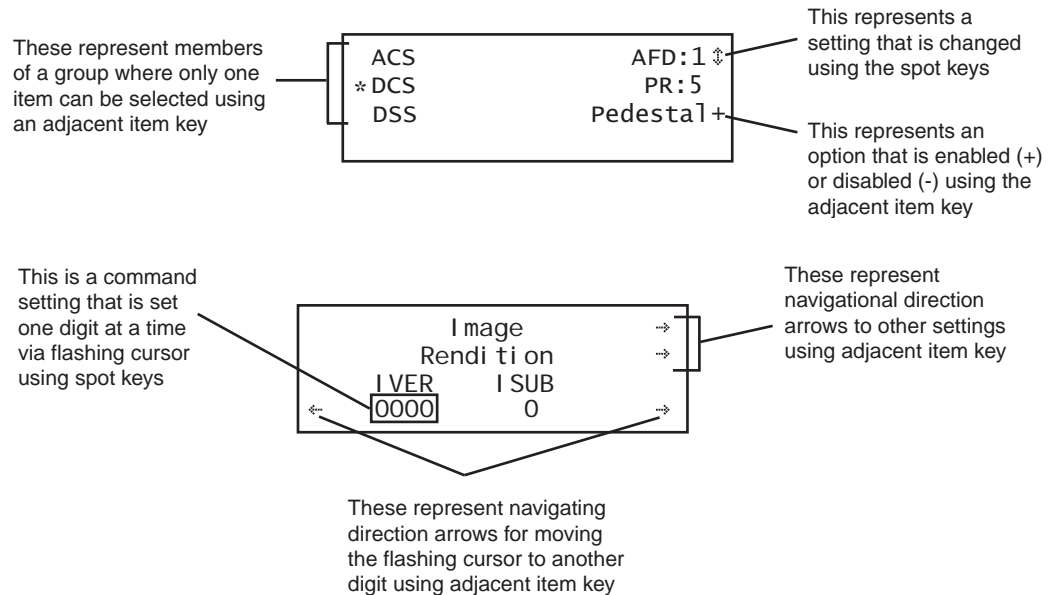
These represent members of a group where only one item can be selected using an adjacent item key

ACS
*DCS
DSS

AFD:1 ⇕
PR:5
Pedestal+

This represents a setting that is changed using the spot keys

This represents an option that is enabled (+) or disabled (-) using the adjacent item key

This is a command setting that is set one digit at a time via flashing cursor using spot keys

Image →
Rendition →
IVER ISUB
← 0000 0 →

These represent navigational direction arrows to other settings using adjacent item key

These represent navigating direction arrows for moving the flashing cursor to another digit using adjacent item key